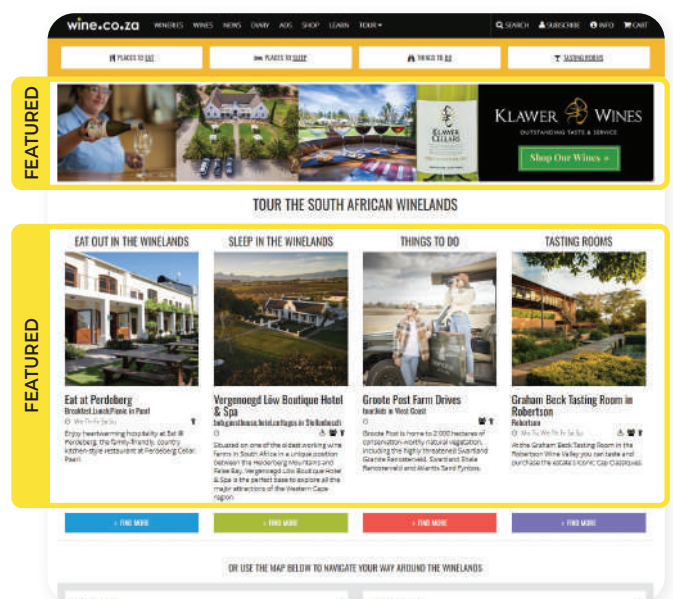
wine.co.za WINERIES WINES NEWS DIARY ADS SHOP LEARN TOUR SEARCH SUBSCRIBE INFO CART

PLACES TO EAT PLACES TO SLEEP THINGS TO DO TASTING ROOMS

FEATURED

KLAWER CELLARS

KLAWER WINES
OUTSTANDING TASTE & SERVICE

Shop Our Wines »

TOUR THE SOUTH AFRICAN WINELANDS

FEATURED

EAT OUT IN THE WINELANDS

Eat at Perdeberg
Breakfast,Lunch,Picnic in Paarl

Enjoy heartwarming hospitality at Eat @ Perdeberg, the family-friendly, country kitchen-style restaurant at Perdeberg Cellar, Paarl.

+ FIND MORE

SLEEP IN THE WINELANDS

Vergenoegd Löw Boutique Hotel & Spa
lodge,guesthouse,hotel,cottages in Stellenbosch

Situated on one of the oldest working wine farms in South Africa in a unique position between the Helderberg Mountains and False Bay, Vergenoegd Löw Boutique Hotel & Spa is the perfect base to explore all the major attractions of the Western Cape region.

+ FIND MORE

THINGS TO DO

Groote Post Farm Drives
tourists in West Coast

Groote Post is home to 2 000 hectares of conservation-worthy natural vegetation, including the highly threatened Swartland Granite Renosterveld, Swartland Shale Renosterveld and Atlantis Sand Fynbos.

+ FIND MORE

TASTING ROOMS

Graham Beck Tasting Room in Robertson
Robertson

At the Graham Beck Tasting Room in the Robertson Wine Valley you can taste and purchase the estate's iconic Cap Classiques.

+ FIND MORE

OR USE THE MAP BELOW TO NAVIGATE YOUR WAY AROUND THE WINELANDS